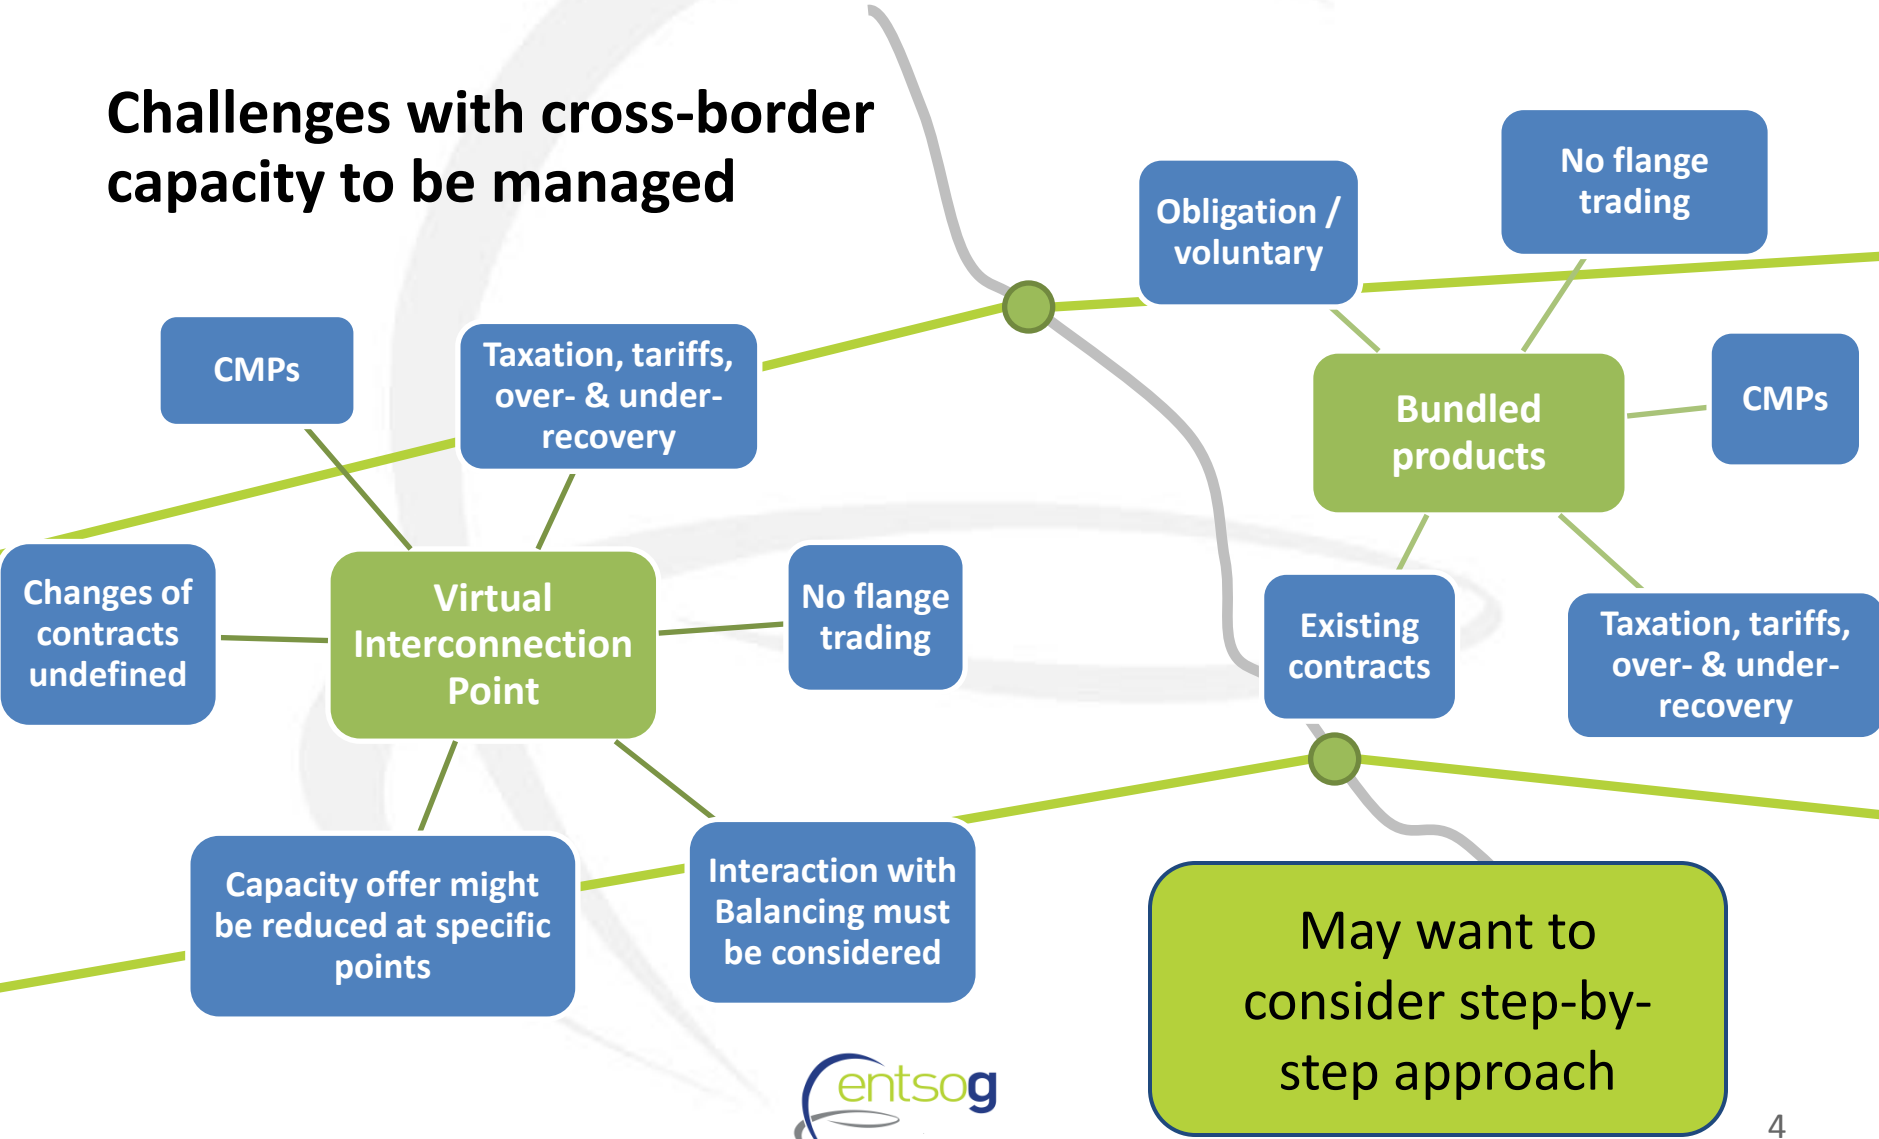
Challenges with cross-border capacity to be managed

CMPs

Taxation, tariffs, over- & under-recovery

Changes of contracts undefined

Virtual Interconnection Point

No flange trading

Capacity offer might be reduced at specific points

Interaction with Balancing must be considered

Obligation / voluntary

No flange trading

Bundled products

CMPs

Existing contracts

Taxation, tariffs, over- & under-recovery

May want to consider step-by-step approach

entsog

4